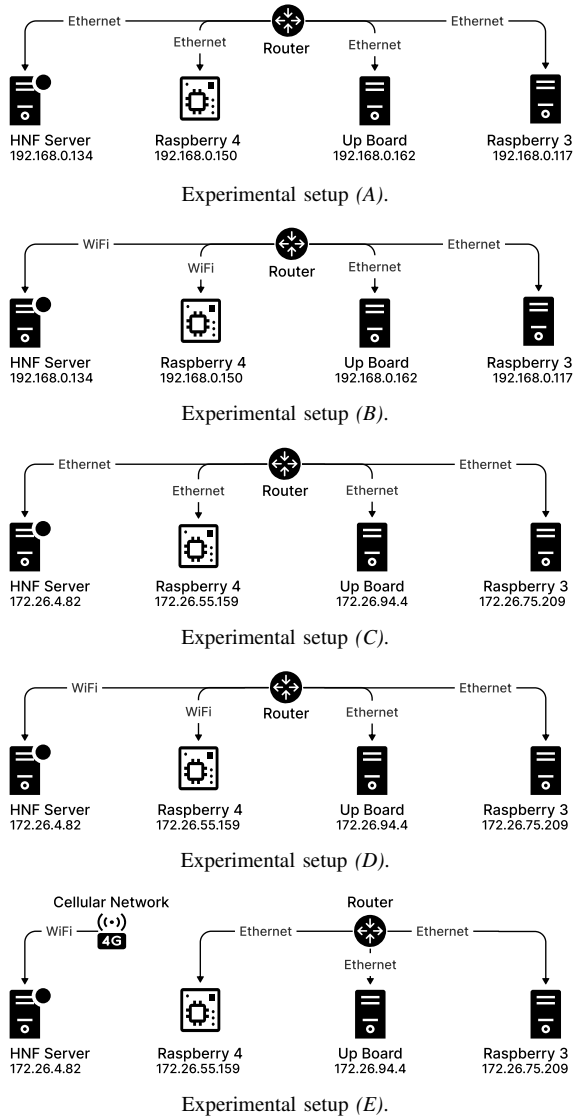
Ethernet
Router
Ethernet
Ethernet
Ethernet

HNF Server
192.168.0.134

Raspberry 4
192.168.0.150

Up Board
192.168.0.162

Raspberry 3
192.168.0.117

Experimental setup *(A)*.

WiFi
Router
WiFi
Ethernet
Ethernet

HNF Server
192.168.0.134

Raspberry 4
192.168.0.150

Up Board
192.168.0.162

Raspberry 3
192.168.0.117

Experimental setup *(B)*.

Ethernet
Router
Ethernet
Ethernet
Ethernet

HNF Server
172.26.4.82

Raspberry 4
172.26.55.159

Up Board
172.26.94.4

Raspberry 3
172.26.75.209

Experimental setup *(C)*.

WiFi
Router
WiFi
Ethernet
Ethernet

HNF Server
172.26.4.82

Raspberry 4
172.26.55.159

Up Board
172.26.94.4

Raspberry 3
172.26.75.209

Experimental setup *(D)*.

Cellular Network
WiFi
4G
Router
Ethernet
Ethernet
Ethernet

HNF Server
172.26.4.82

Raspberry 4
172.26.55.159

Up Board
172.26.94.4

Raspberry 3
172.26.75.209

Experimental setup *(E)*.